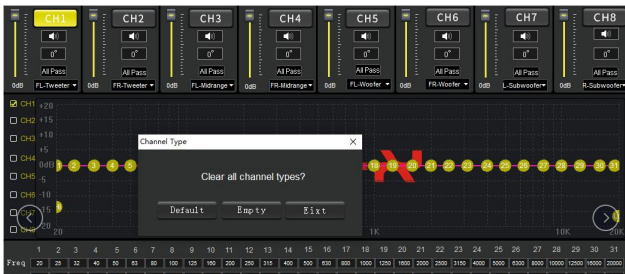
CH1
0°
All Pass
0dB
FL-Tweeter

CH2
0°
All Pass
0dB
FR-Tweeter

CH3
0°
All Pass
0dB
FL-Midrange

CH4
0°
All Pass
0dB
FR-Midrange

CH5
0°
All Pass
0dB
FL-Woofer

CH6
0°
All Pass
0dB
FR-Woofer

CH7
0°
All Pass
0dB
L-Subwoofer

CH8
0°
All Pass
0dB
R-Subwoofer

CH1
CH2
CH3
CH4
CH5
CH6
CH7
CH8

+20
+15
+10
+5
0dB
-5
-10
-15
-20

1 2 3 4 5
18 19 20 21 22 23 24 25 26 27 28 29 30 31

1K
10K
20K

Channel Type
Clear all channel types?
Default
Empty
Exit

| | 1 | 2 | 3 | 4 | 5 | 6 | 7 | 8 | 9 | 10 | 11 | 12 | 13 | 14 | 15 | 16 | 17 | 18 | 19 | 20 | 21 | 22 | 23 | 24 | 25 | 26 | 27 | 28 | 29 | 30 | 31 |
|---|---|---|---|---|---|---|---|---|---|---|---|---|---|---|---|---|---|---|---|---|---|---|---|---|---|---|---|---|---|---|---|
| Freq | 20 | 25 | 32 | 40 | 50 | 63 | 80 | 100 | 125 | 160 | 200 | 250 | 315 | 400 | 500 | 630 | 800 | 1000 | 1250 | 1600 | 2000 | 2500 | 3150 | 4000 | 5000 | 6300 | 8000 | 10000 | 12500 | 16000 | 20000 |